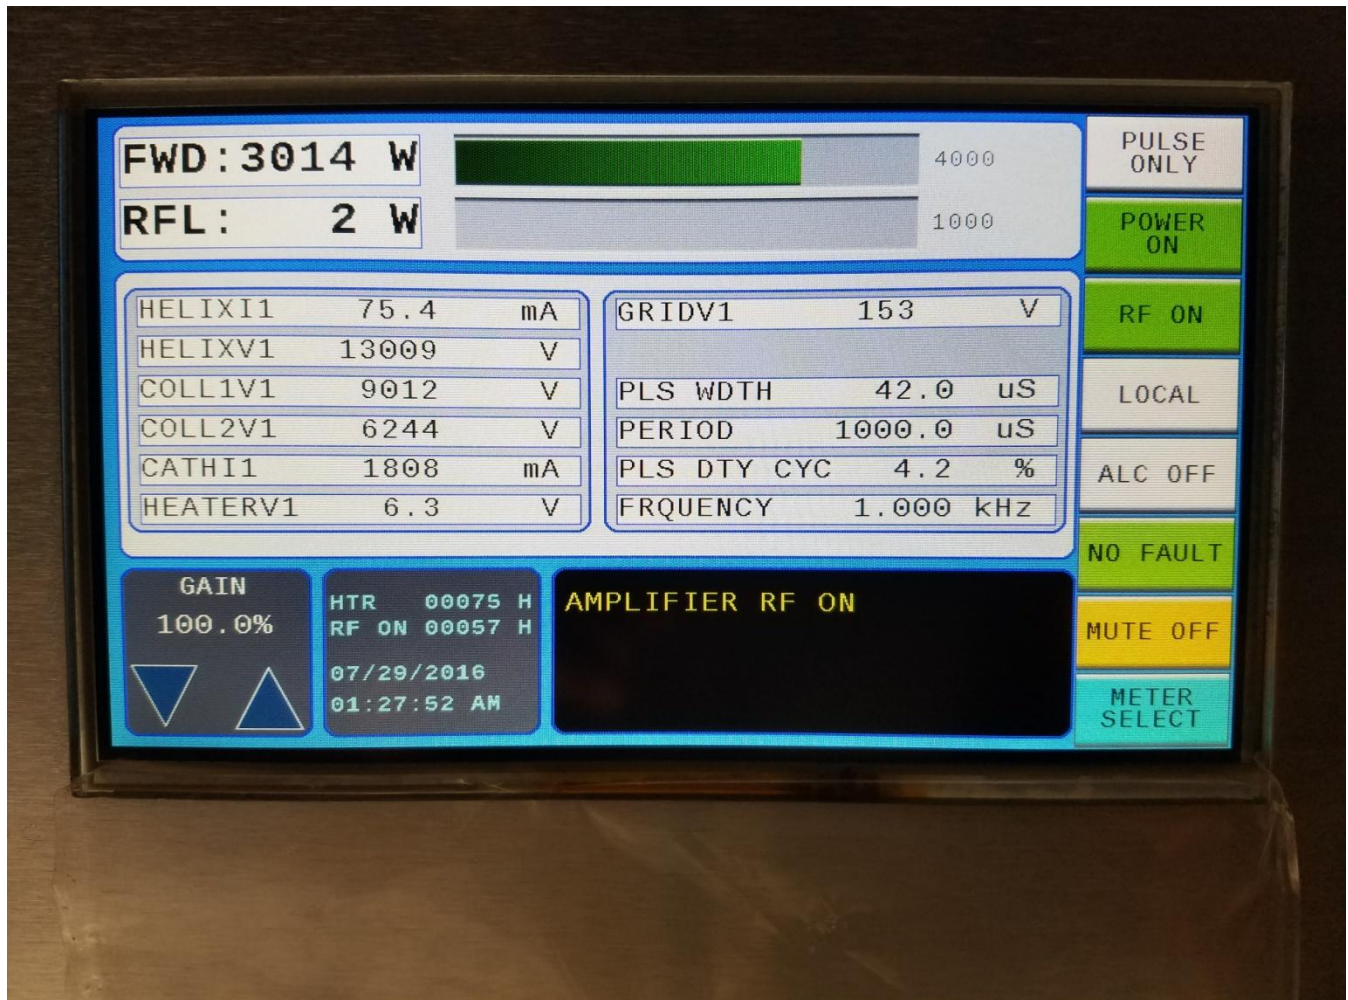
FWD:3014 W
RFL: 2 W

4000
1000

PULSE ONLY
POWER ON
RF ON
LOCAL
ALC OFF
NO FAULT
MUTE OFF
METER SELECT

| HELIXI1 | 75.4 | mA |
|---|---|---|
| HELIXV1 | 13009 | V |
| COLL1V1 | 9012 | V |
| COLL2V1 | 6244 | V |
| CATHI1 | 1808 | mA |
| HEATERV1 | 6.3 | V |

| GRIDV1 | 153 | V |
|---|---|---|
| PLS WDTH | 42.0 | uS |
| PERIOD | 1000.0 | uS |
| PLS DTY CYC | 4.2 | % |
| FRQUENCY | 1.000 | kHz |

GAIN
100.0%

HTR 00075 H
RF ON 00057 H
07/29/2016
01:27:52 AM

AMPLIFIER RF ON